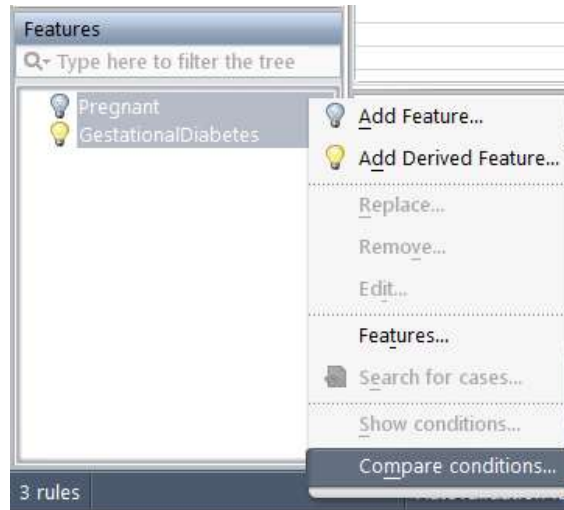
Features

Type here to filter the tree

Pregnant
GestationalDiabetes

Add Feature...
Add Derived Feature...
Replace...
Remove...
Edit...
Features...
Search for cases...
Show conditions...
Compare conditions...

3 rules